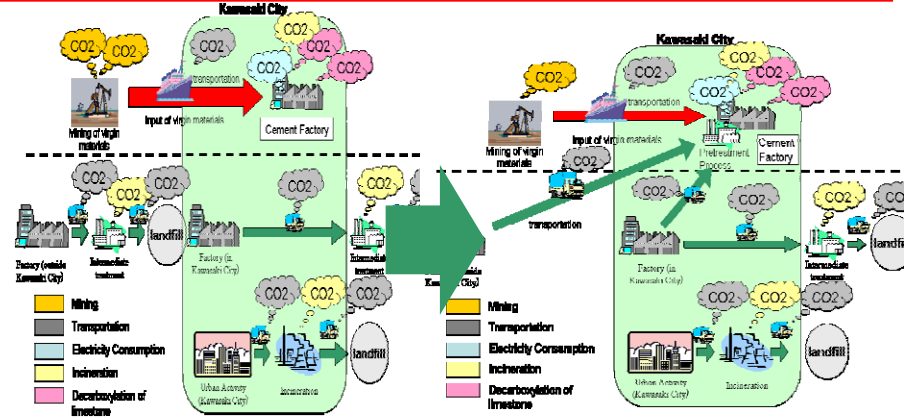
Kawasaki City

CO2 CO2

CO2 CO2 CO2 CO2 CO2

transportation

Mining of virgin materials

Input of virgin materials

Cement Factory

CO2 CO2 CO2 CO2

Factory (outside Kawasaki City)

Intermediate treatment

landfill

Factory (in Kawasaki City)

Intermediate treatment

CO2 CO2 CO2

Urban Activity (Kawasaki City)

Incineration

landfill

Mining

Transportation

Electricity Consumption

Incineration

Decarboxylation of limestone

Kawasaki City

CO2 CO2 CO2 CO2 CO2 CO2

transportation

Mining of virgin materials

Input of virgin materials

Pretreatment Process

Cement Factory

CO2

transportation

Kawasaki City)

CO2 CO2 CO2 CO2

Factory (in Kawasaki City)

Intermediate treatment

landfill

CO2 CO2 CO2

Urban Activity (Kawasaki City)

Incineration

landfill

Mining

Transportation

Electricity Consumption

Incineration

Decarboxylation of limestone